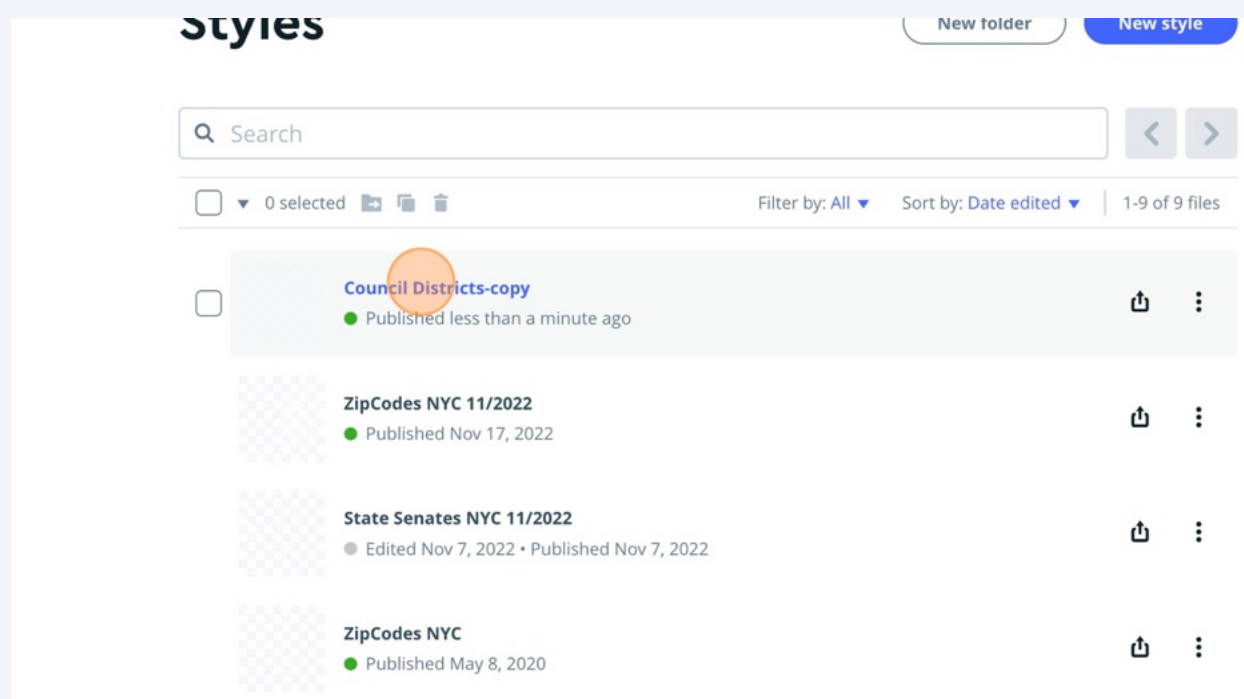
Styles

New folder

New style

Search

0 selected

Filter by: All ▼

Sort by: Date edited ▼

1-9 of 9 files

Council Districts-copy
Published less than a minute ago

ZipCodes NYC 11/2022
Published Nov 17, 2022

State Senates NYC 11/2022
Edited Nov 7, 2022 • Published Nov 7, 2022

ZipCodes NYC
Published May 8, 2020